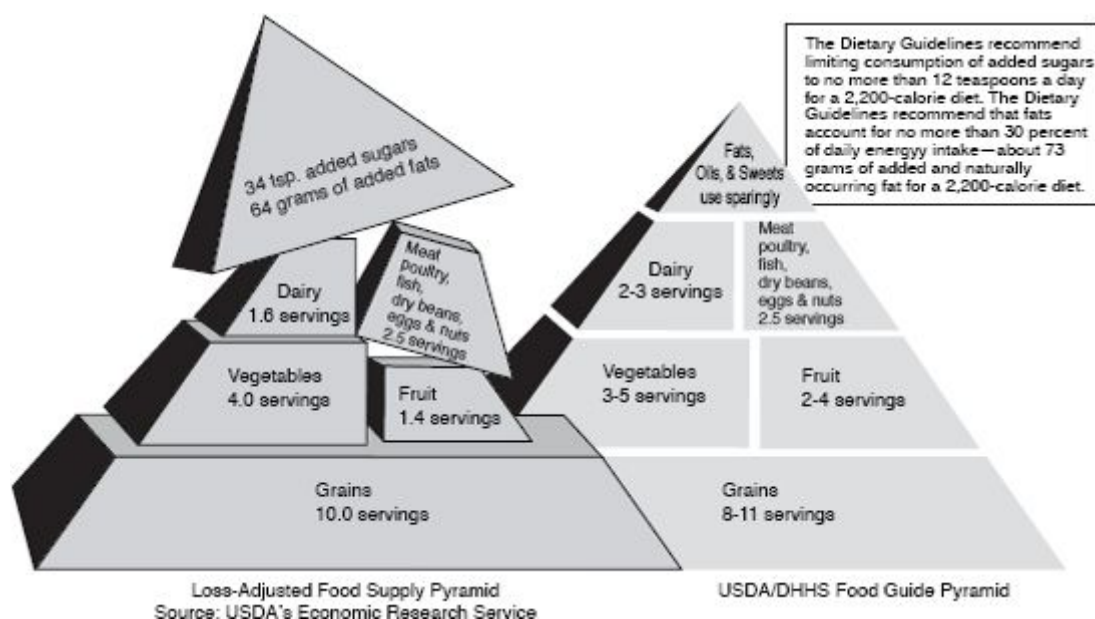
34 tsp. added sugars
64 grams of added fats

Dairy
1.6 servings

Meat
poultry,
fish,
dry beans,
eggs & nuts
2.5 servings

Vegetables
4.0 servings

Fruit
1.4 servings

Grains
10.0 servings

Loss-Adjusted Food Supply Pyramid
Source: USDA's Economic Research Service

The Dietary Guidelines recommend limiting consumption of added sugars to no more than 12 teaspoons a day for a 2,200-calorie diet. The Dietary Guidelines recommend that fats account for no more than 30 percent of daily energyy intake—about 73 grams of added and naturally occurring fat for a 2,200-calorie diet.

Fats,
Oils, & Sweets
use sparingly

Dairy
2-3 servings

Meat
poultry,
fish,
dry beans,
eggs & nuts
2.5 servings

Vegetables
3-5 servings

Fruit
2-4 servings

Grains
8-11 servings

USDA/DHHS Food Guide Pyramid